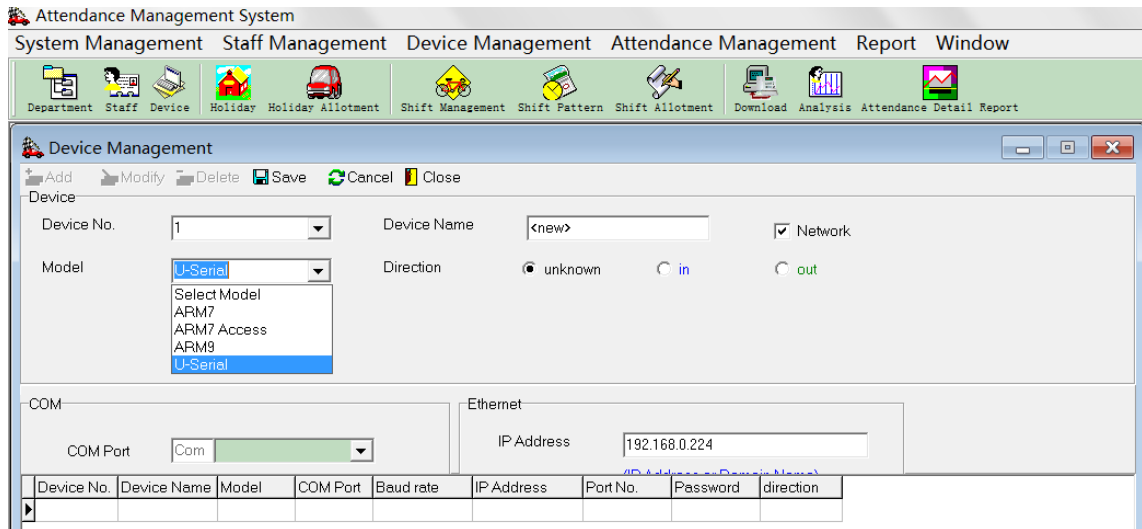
Attendance Management System
System Management Staff Management Device Management Attendance Management Report Window
Department Staff Device Holiday Holiday Allotment Shift Management Shift Pattern Shift Allotment Download Analysis Attendance Detail Report

Device Management
Add Modify Delete Save Cancel Close
Device
Device No. 1
Device Name <new>
Network
Model U-Serial
Select Model
ARM7
ARM7 Access
ARM9
U-Serial
Direction unknown in out

COM
COM Port Com
Ethernet
IP Address 192.168.0.224
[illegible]

| Device No. | Device Name | Model | COM Port | Baud rate | IP Address | Port No. | Password | direction |
|---|---|---|---|---|---|---|---|---|
| | | | | | | | | |